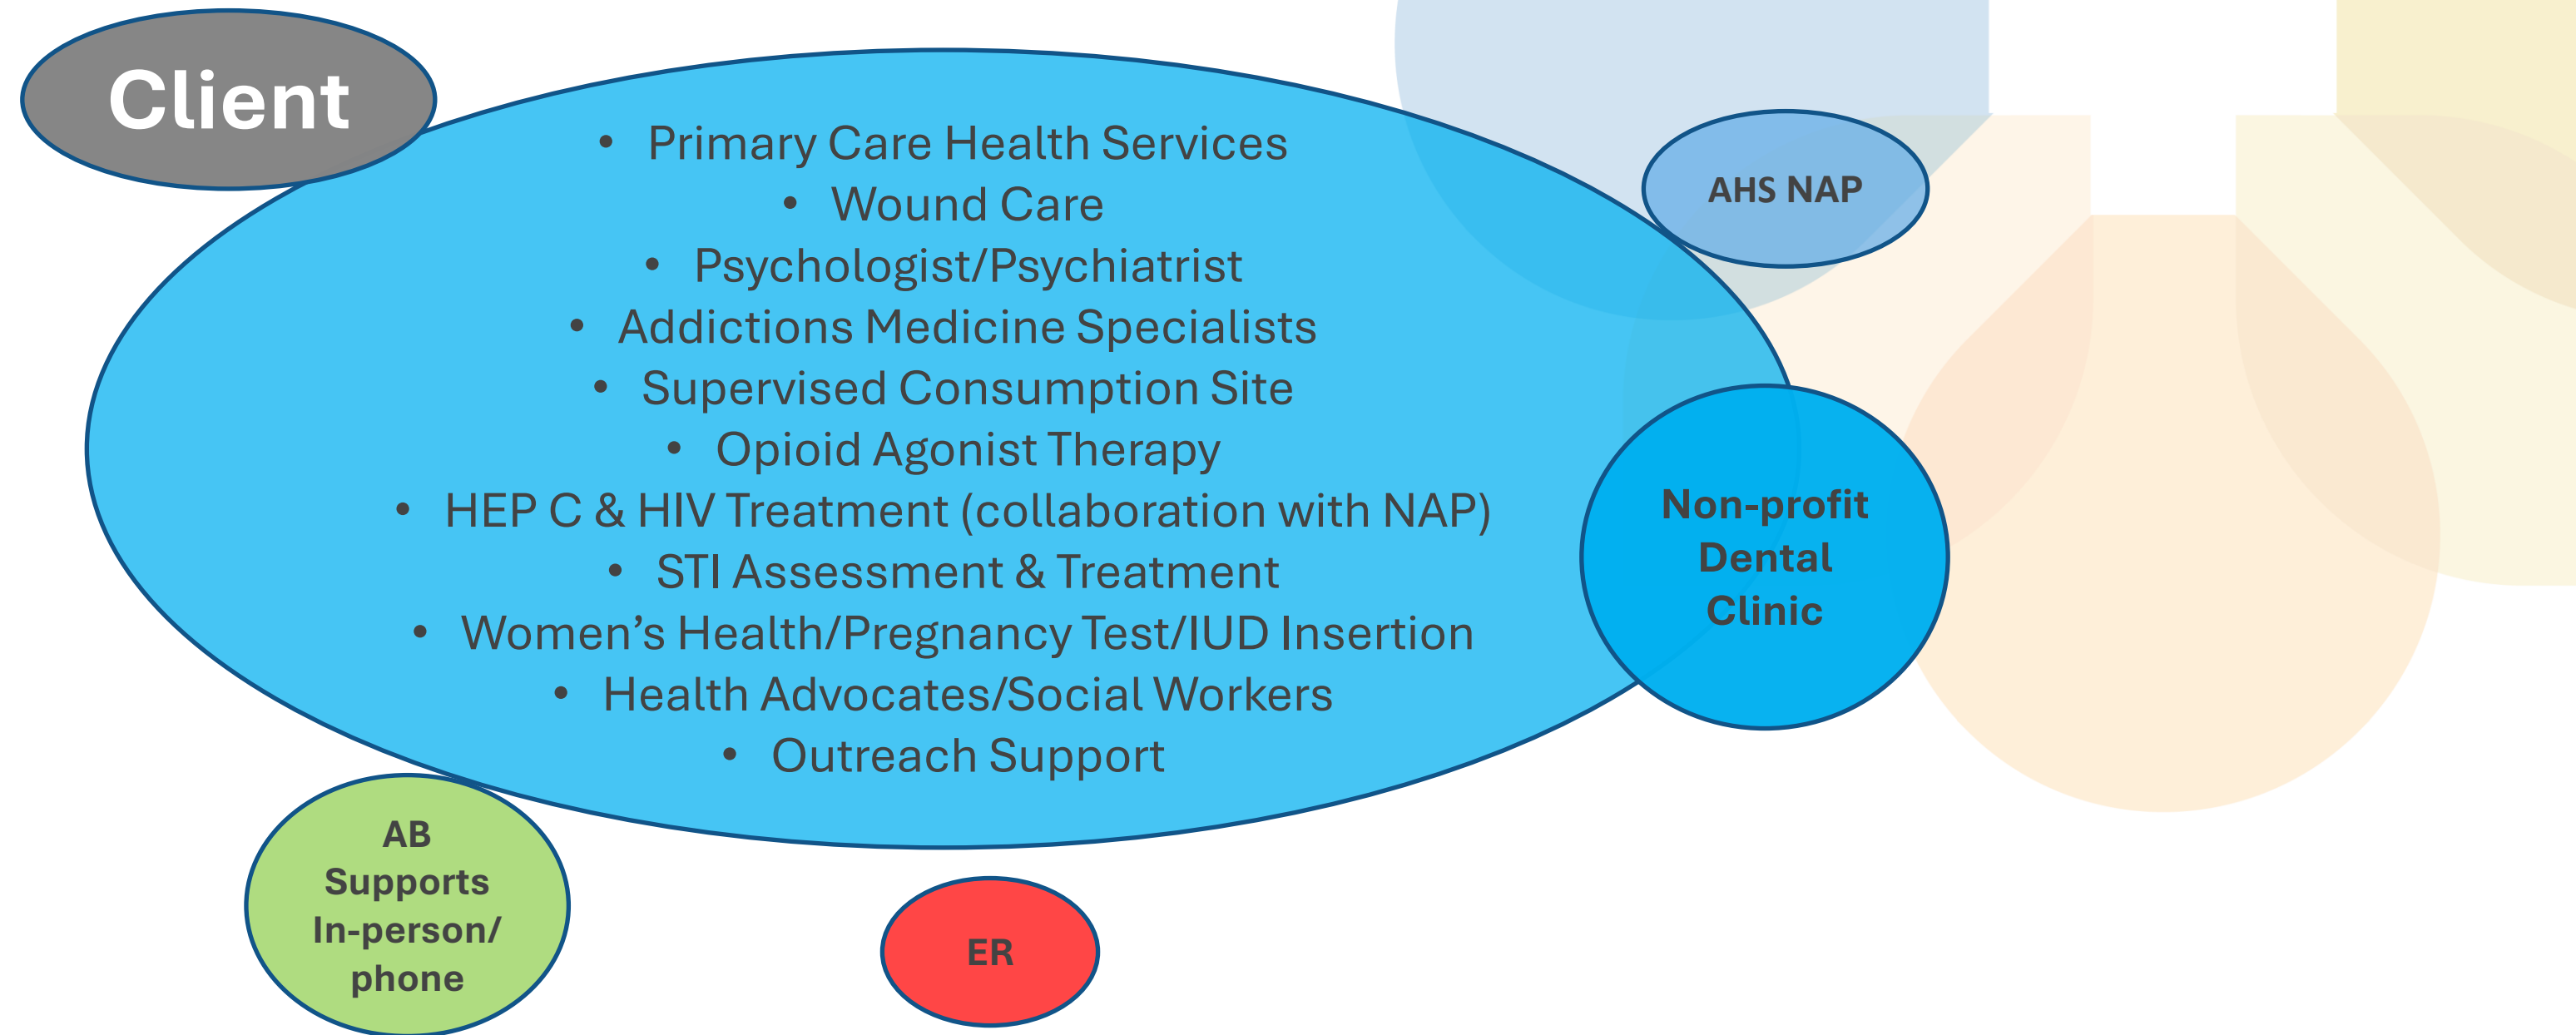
Client

- Primary Care Health Services
- Wound Care
- Psychologist/Psychiatrist
- Addictions Medicine Specialists
- Supervised Consumption Site
- Opioid Agonist Therapy
- HEP C & HIV Treatment (collaboration with NAP)
- STI Assessment & Treatment
- Women's Health/Pregnancy Test/IUD Insertion
- Health Advocates/Social Workers
- Outreach Support

AHS NAP

Non-profit Dental Clinic

AB Supports In-person/ phone

ER